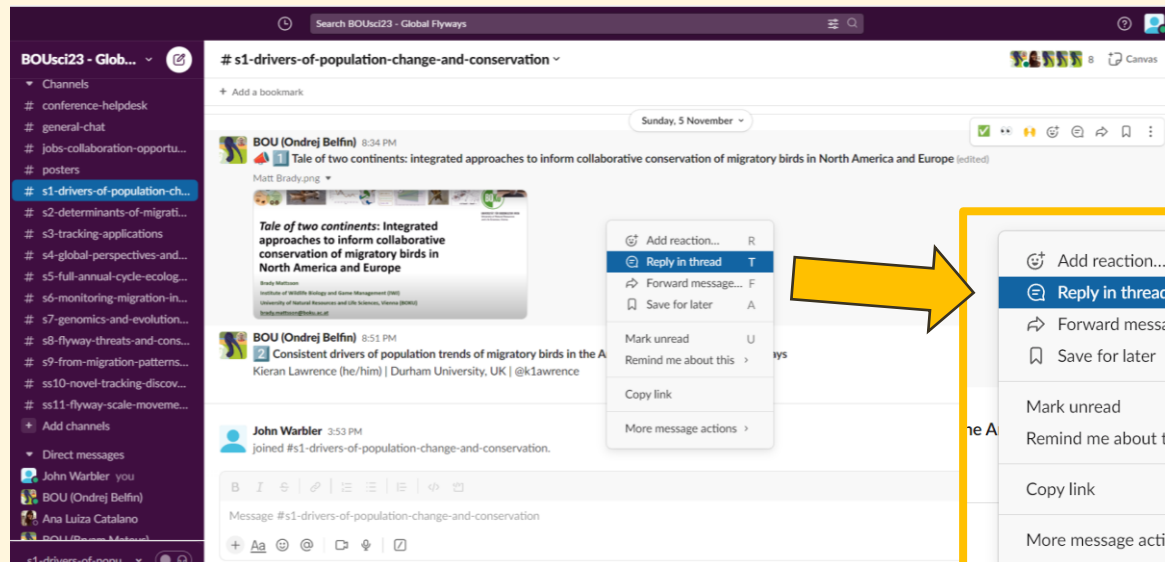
Search BOUsci23 - Global Flyways

BOUsci23 - Glob...

Channels
# conference-helpdesk
# general-chat
# jobs-collaboration-opportu...
# posters
# s1-drivers-of-population-ch...
# s2-determinants-of-migrati...
# s3-tracking-applications
# s4-global-perspectives-and...
# s5-full-annual-cycle-ecolog...
# s6-monitoring-migration-in...
# s7-genomics-and-evolution...
# s8-flyway-threats-and-cons...
# s9-from-migration-patterns...
# ss10-novel-tracking-discov...
# ss11-flyway-scale-moveme...
+ Add channels

Direct messages
John Warbler you
BOU (Ondrej Belfin)
Ana Luiza Catalano
BOU (Bayem Mateus)

s1-drivers-of-popu...

# s1-drivers-of-population-change-and-conservation

8 Canvas

+ Add a bookmark

Sunday, 5 November

BOU (Ondrej Belfin) 8:34 PM
1️⃣ Tale of two continents: integrated approaches to inform collaborative conservation of migratory birds in North America and Europe (edited)

Matt Brady.png

Tale of two continents: Integrated approaches to inform collaborative conservation of migratory birds in North America and Europe

Brady Mattsson
Institute of Wildlife Biology and Game Management (IWJ)
University of Natural Resources and Life Sciences, Vienna (BOKU)
brady.mattsson@boku.ac.at

BOU (Ondrej Belfin) 8:51 PM
2️⃣ Consistent drivers of population trends of migratory birds in the A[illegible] ays
Kieran Lawrence (he/him) | Durham University, UK | @k1awrence

John Warbler 3:53 PM
joined #s1-drivers-of-population-change-and-conservation.

Message #s1-drivers-of-population-change-and-conservation

Add reaction... R
Reply in thread T
Forward message... F
Save for later A
Mark unread U
Remind me about this
Copy link
More message actions

Add reaction...
Reply in thread
Forward messa
Save for later
Mark unread
Remind me about t
Copy link
More message acti

ne A